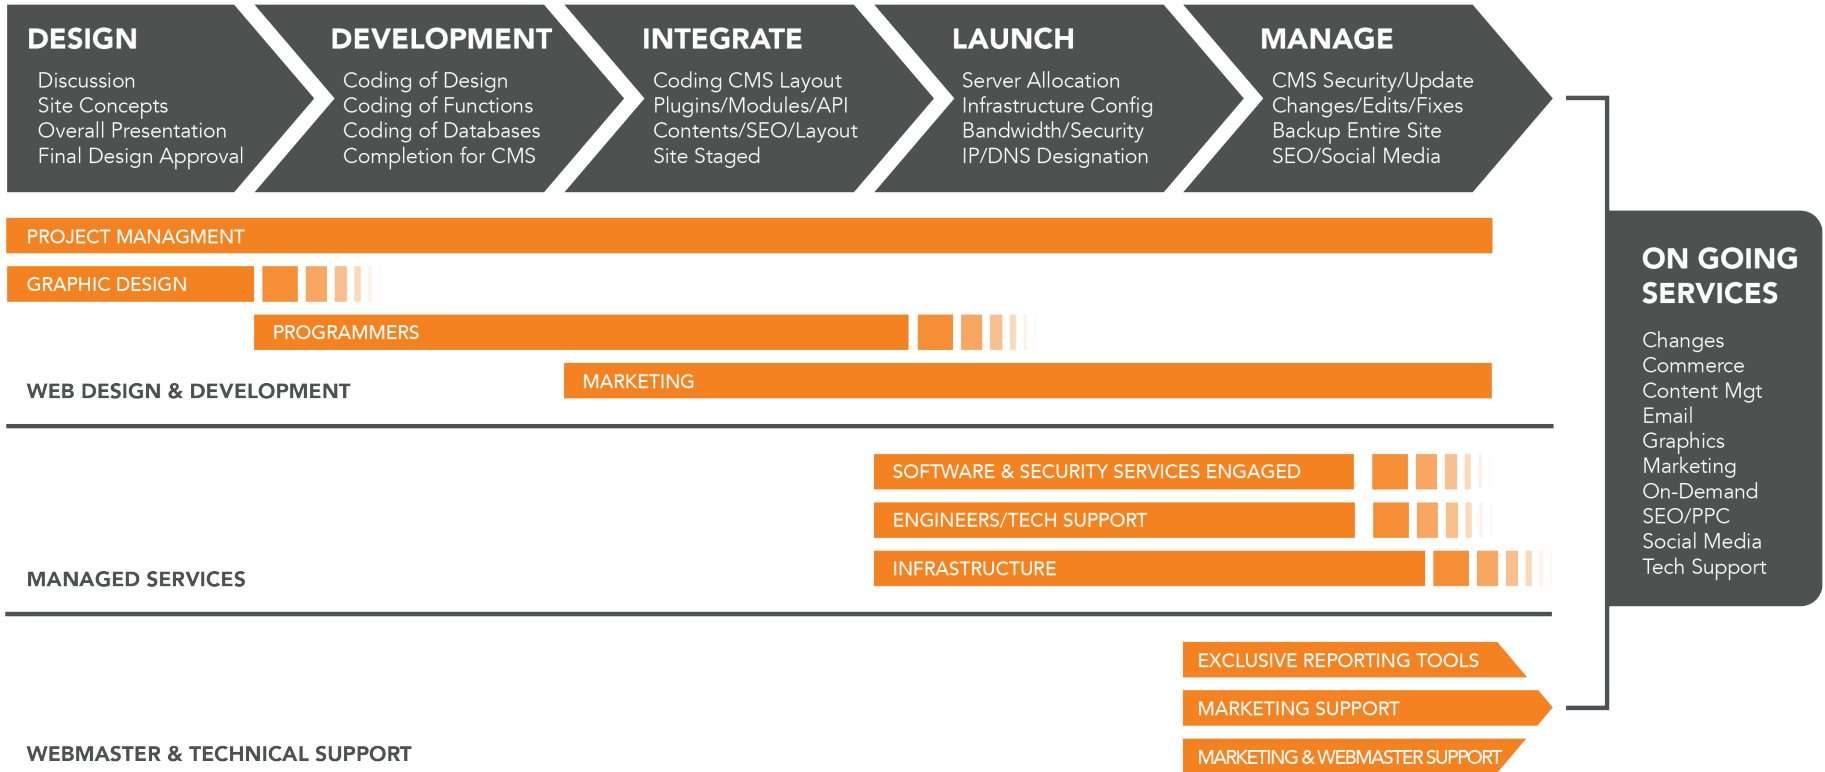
DESIGN
Discussion
Site Concepts
Overall Presentation
Final Design Approval

DEVELOPMENT
Coding of Design
Coding of Functions
Coding of Databases
Completion for CMS

INTEGRATE
Coding CMS Layout
Plugins/Modules/API
Contents/SEO/Layout
Site Staged

LAUNCH
Server Allocation
Infrastructure Config
Bandwidth/Security
IP/DNS Designation

MANAGE
CMS Security/Update
Changes/Edits/Fixes
Backup Entire Site
SEO/Social Media

PROJECT MANAGMENT
GRAPHIC DESIGN
PROGRAMMERS
MARKETING
WEB DESIGN & DEVELOPMENT

SOFTWARE & SECURITY SERVICES ENGAGED
ENGINEERS/TECH SUPPORT
INFRASTRUCTURE
MANAGED SERVICES

EXCLUSIVE REPORTING TOOLS
MARKETING SUPPORT
MARKETING & WEBMASTER SUPPORT
WEBMASTER & TECHNICAL SUPPORT

ON GOING SERVICES
Changes
Commerce
Content Mgt
Email
Graphics
Marketing
On-Demand
SEO/PPC
Social Media
Tech Support